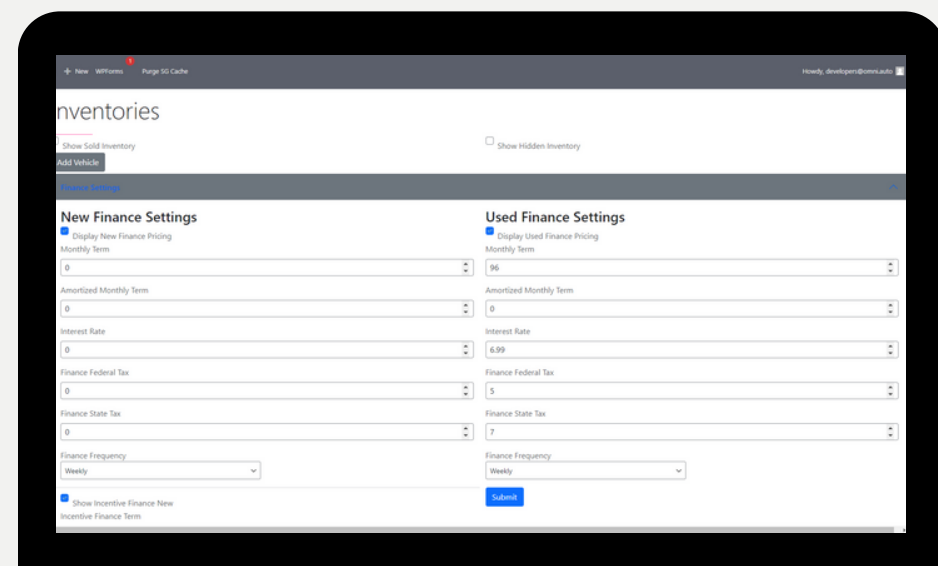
+ New WPForms 1 Purge SG Cache

Howdy, developers@omni.auto

nventories

Show Sold Inventory

Show Hidden Inventory

Add Vehicle

Finance Settings

New Finance Settings

Display New Finance Pricing

Monthly Term

0

Amortized Monthly Term

0

Interest Rate

0

Finance Federal Tax

0

Finance State Tax

0

Finance Frequency

Weekly

Show Incentive Finance New

Incentive Finance Term

Used Finance Settings

Display Used Finance Pricing

Monthly Term

96

Amortized Monthly Term

0

Interest Rate

6.99

Finance Federal Tax

5

Finance State Tax

7

Finance Frequency

Weekly

Submit